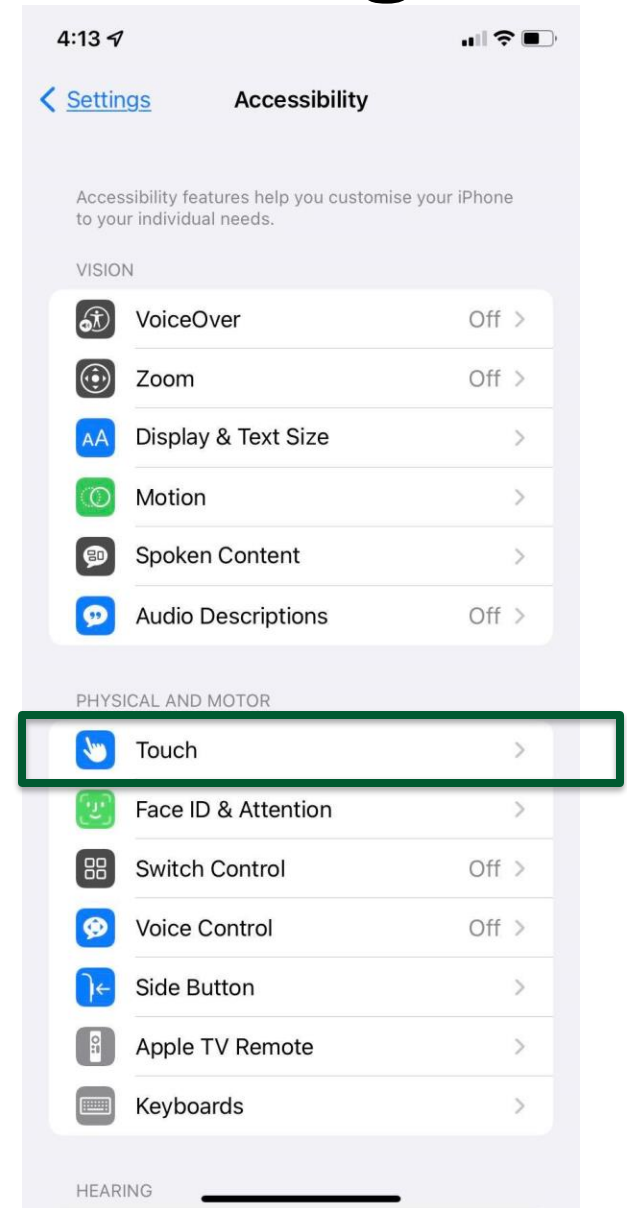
4:13

Settings

Accessibility

Accessibility features help you customise your iPhone to your individual needs.

VISION

VoiceOver Off

Zoom Off

Display & Text Size

Motion

Spoken Content

Audio Descriptions Off

PHYSICAL AND MOTOR

Touch

Face ID & Attention

Switch Control Off

Voice Control Off

Side Button

Apple TV Remote

Keyboards

HEARING